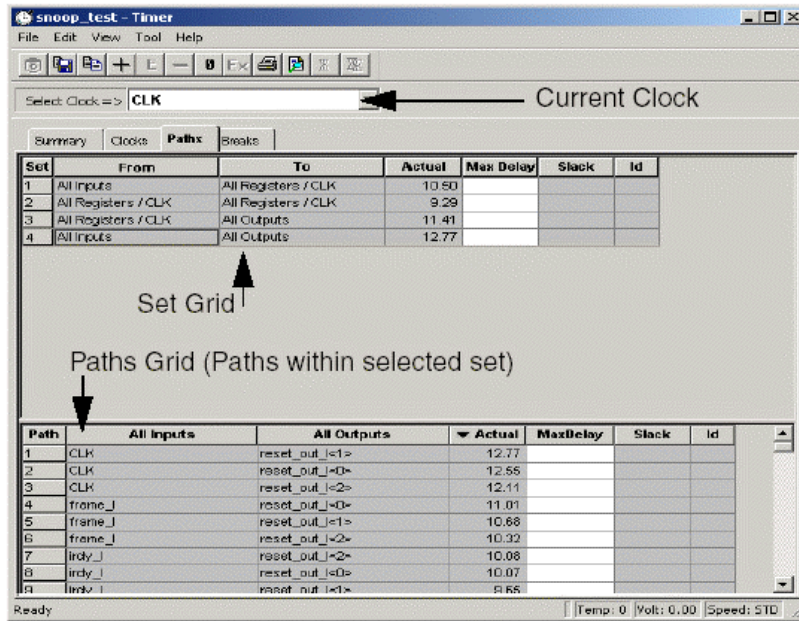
snoop_test - Timer

File Edit View Tool Help

Select Clock => CLK

Current Clock

Summary | Clocks | Paths | Breaks

| Set | From | To | Actual | Max Delay | Slack | Id |
|---|---|---|---|---|---|---|
| 1 | All Inputs | All Registers / CLK | 10.50 | | | |
| 2 | All Registers / CLK | All Registers / CLK | 9.29 | | | |
| 3 | All Registers / CLK | All Outputs | 11.41 | | | |
| 4 | All Inputs | All Outputs | 12.77 | | | |

Set Grid

Paths Grid (Paths within selected set)

| Path | All Inputs | All Outputs | Actual | MaxDelay | Slack | Id |
|---|---|---|---|---|---|---|
| 1 | CLK | reset_out_l<1> | 12.77 | | | |
| 2 | CLK | reset_out_l<0> | 12.55 | | | |
| 3 | CLK | reset_out_l<2> | 12.11 | | | |
| 4 | frame_l | reset_out_l<0> | 11.01 | | | |
| 5 | frame_l | reset_out_l<1> | 10.68 | | | |
| 6 | frame_l | reset_out_l<2> | 10.32 | | | |
| 7 | irdy_l | reset_out_l<2> | 10.08 | | | |
| 8 | irdy_l | reset_out_l<0> | 10.07 | | | |
| 9 | irdy_l | reset_out_l<1> | 9.55 | | | |

Ready | Temp: 0 | Volt: 0.00 | Speed: STD